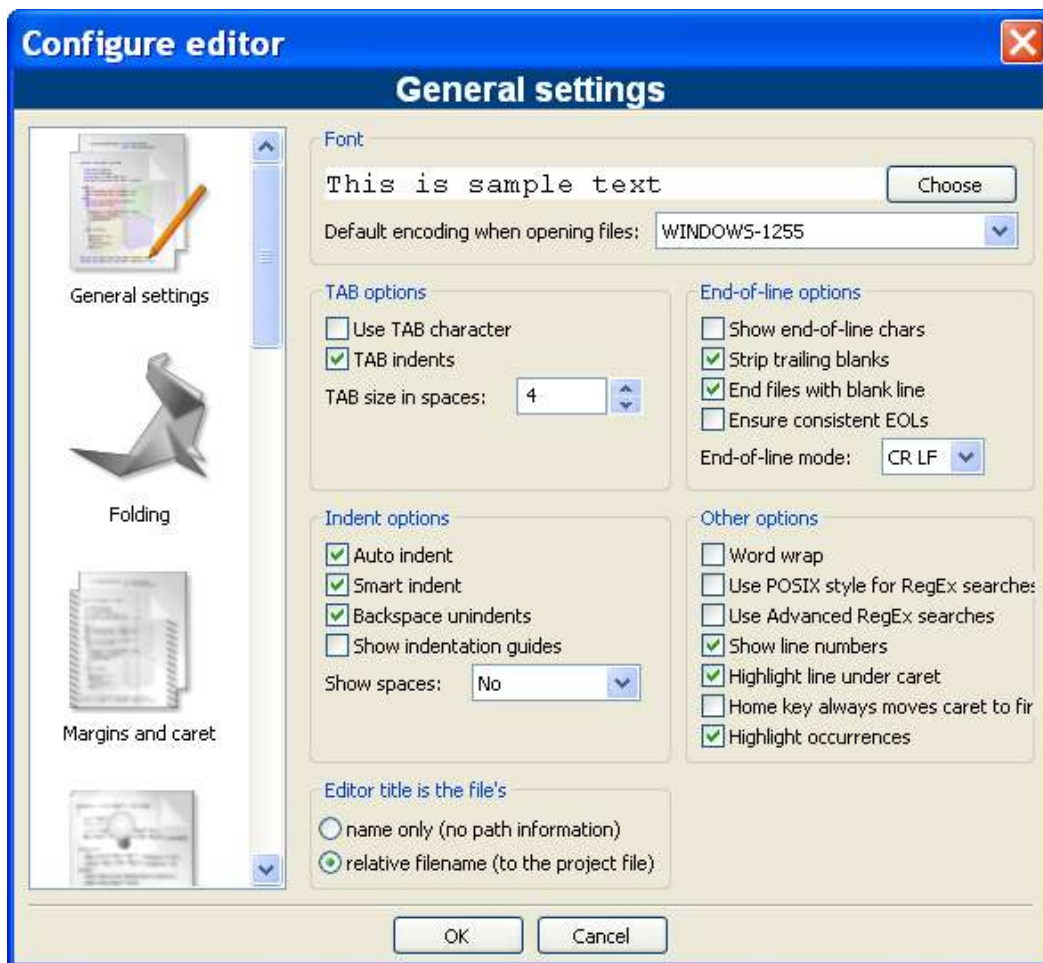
Configure editor

General settings

General settings

Folding

Margins and caret

Font

This is sample text

Choose

Default encoding when opening files: WINDOWS-1255

TAB options

Use TAB character

TAB indents

TAB size in spaces: 4

End-of-line options

Show end-of-line chars

Strip trailing blanks

End files with blank line

Ensure consistent EOLs

End-of-line mode: CR LF

Indent options

Auto indent

Smart indent

Backspace unindents

Show indentation guides

Show spaces: No

Other options

Word wrap

Use POSIX style for RegEx searches

Use Advanced RegEx searches

Show line numbers

Highlight line under caret

Home key always moves caret to fir

Highlight occurrences

Editor title is the file's

name only (no path information)

relative filename (to the project file)

OK

Cancel